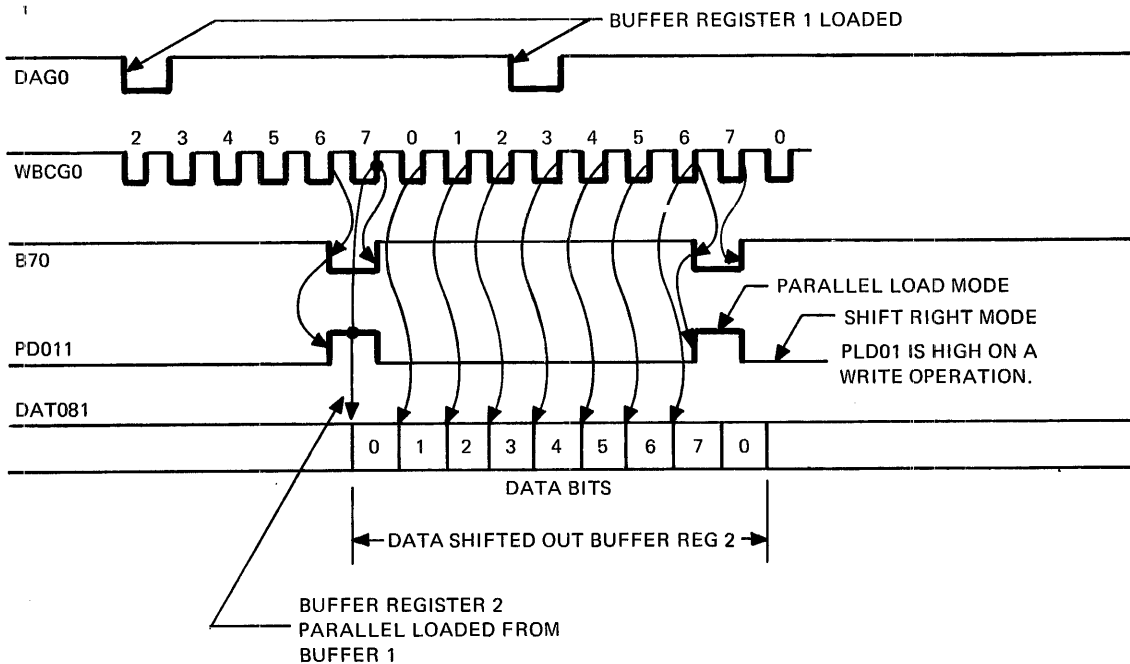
BUFFER REGISTER 1 LOADED

DAG0

2 3 4 5 6 7 0 1 2 3 4 5 6 7 0

WBCG0

B70

PARALLEL LOAD MODE

SHIFT RIGHT MODE

PD011

PLD01 IS HIGH ON A WRITE OPERATION.

DAT081

| 0 | 1 | 2 | 3 | 4 | 5 | 6 | 7 | 0 |
|---|---|---|---|---|---|---|---|---|

DATA BITS

DATA SHIFTED OUT BUFFER REG 2

BUFFER REGISTER 2 PARALLEL LOADED FROM BUFFER 1